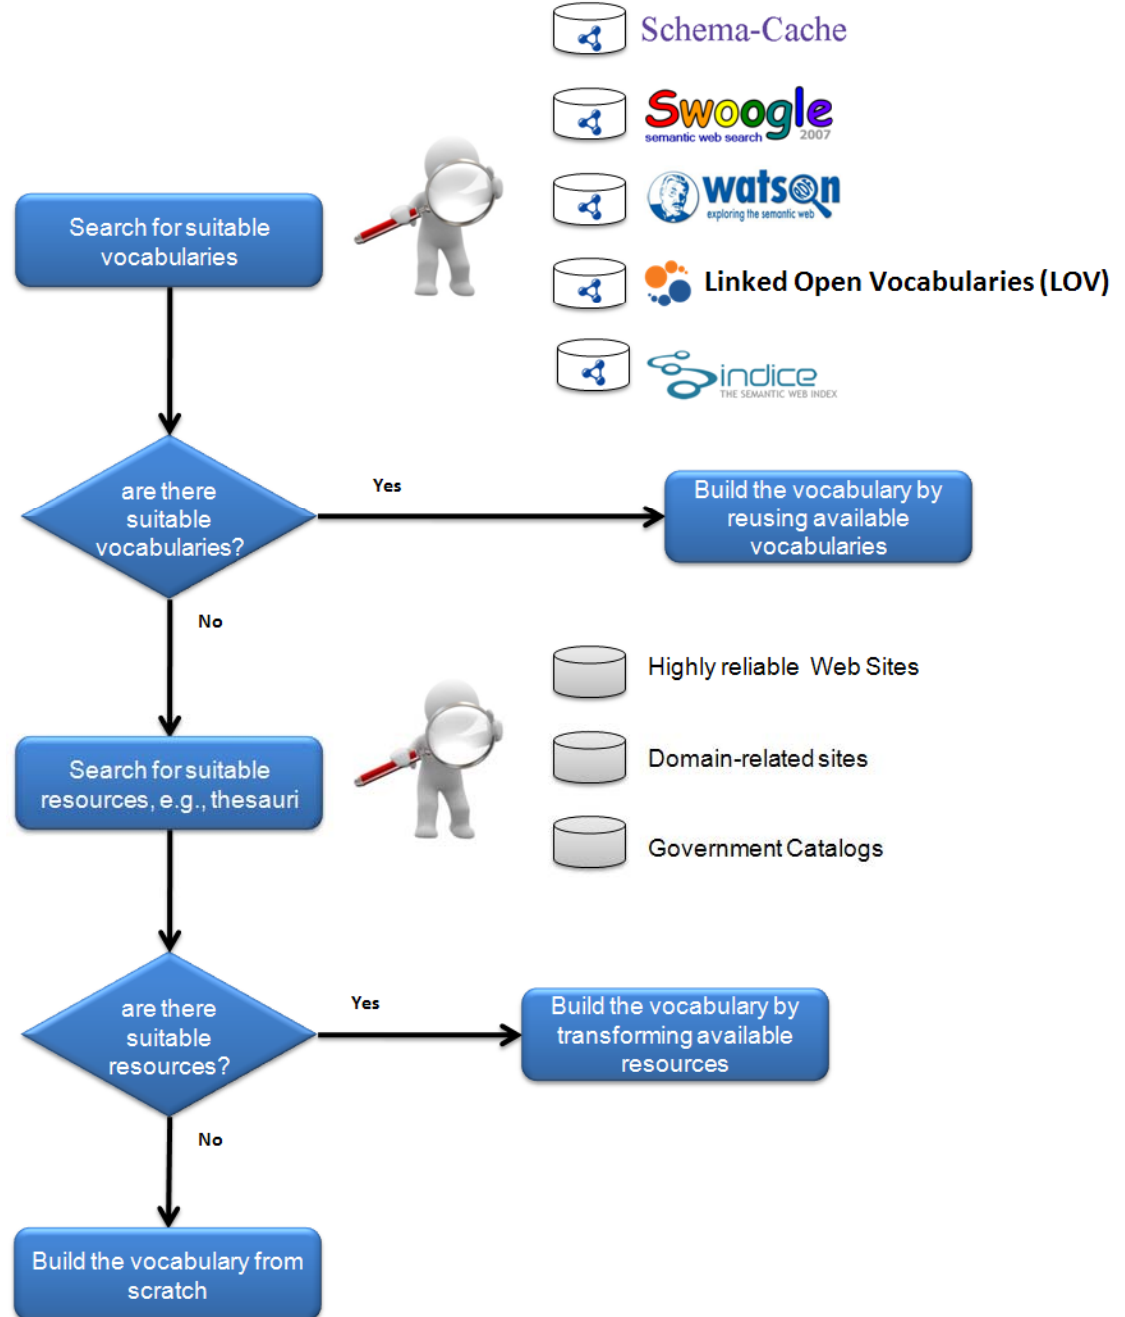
Schema-Cache

Swoogle
semantic web search 2007

watson
exploring the semantic web

Linked Open Vocabularies (LOV)

sindice
THE SEMANTIC WEB INDEX

Search for suitable vocabularies

are there suitable vocabularies?

Yes

Build the vocabulary by reusing available vocabularies

No

Highly reliable Web Sites

Domain-related sites

Government Catalogs

Search for suitable resources, e.g., thesauri

are there suitable resources?

Yes

Build the vocabulary by transforming available resources

No

Build the vocabulary from scratch